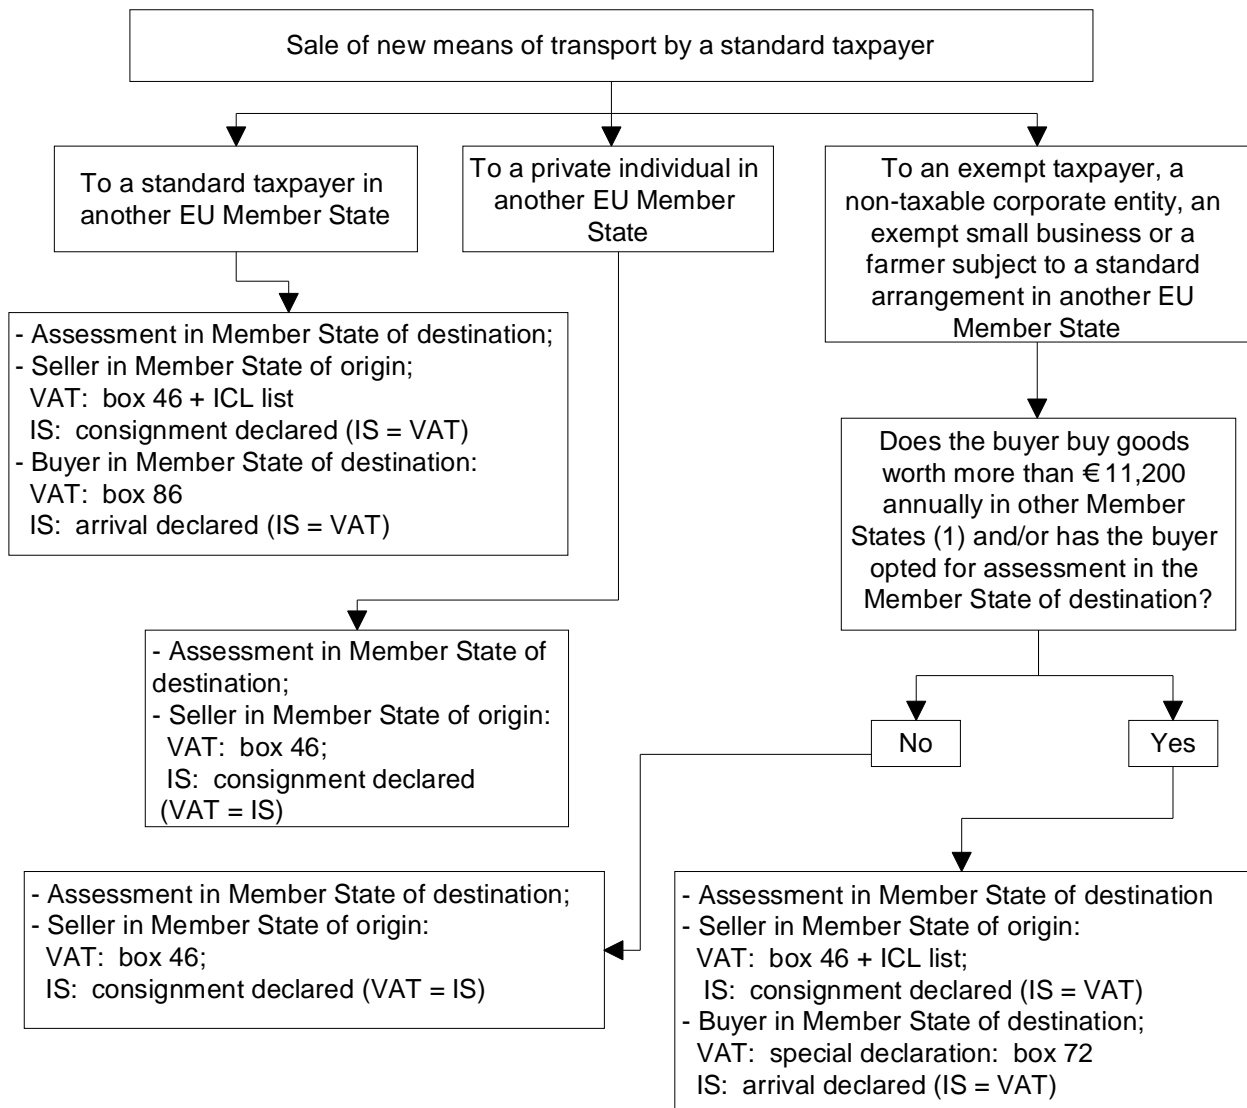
Sale of new means of transport by a standard taxpayer

To a standard taxpayer in another EU Member State

To a private individual in another EU Member State

To an exempt taxpayer, a non-taxable corporate entity, an exempt small business or a farmer subject to a standard arrangement in another EU Member State

- Assessment in Member State of destination;
- Seller in Member State of origin;
VAT: box 46 + ICL list
IS: consignment declared (IS = VAT)
- Buyer in Member State of destination:
VAT: box 86
IS: arrival declared (IS = VAT)

Does the buyer buy goods worth more than €11,200 annually in other Member States (1) and/or has the buyer opted for assessment in the Member State of destination?

- Assessment in Member State of destination;
- Seller in Member State of origin:
VAT: box 46;
IS: consignment declared (VAT = IS)

No

Yes

- Assessment in Member State of destination;
- Seller in Member State of origin:
VAT: box 46;
IS: consignment declared (VAT = IS)

- Assessment in Member State of destination
- Seller in Member State of origin:
VAT: box 46 + ICL list;
IS: consignment declared (IS = VAT)
- Buyer in Member State of destination;
VAT: special declaration: box 72
IS: arrival declared (IS = VAT)